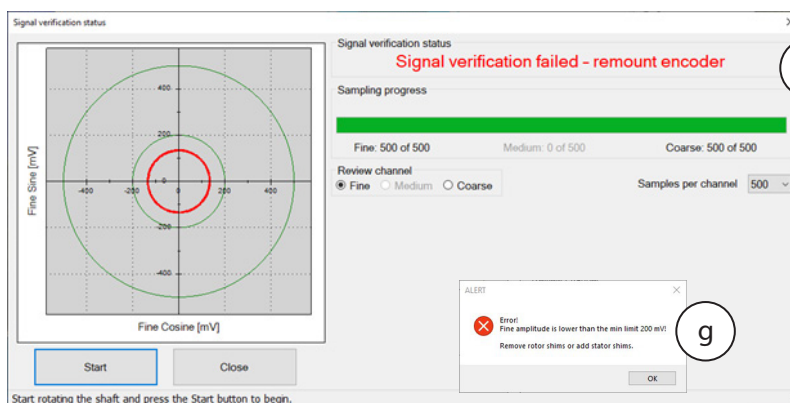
Signal verification status

400
200
-400
-200
0
200
400
-200
-400

Fine Sine [mV]

Fine Cosine [mV]

Start

Close

Start rotating the shaft and press the Start button to begin.

Signal verification status

Signal verification failed - remount encoder

Sampling progress

Fine: 500 of 500

Medium: 0 of 500

Coarse: 500 of 500

Review channel

Fine

Medium

Coarse

Samples per channel

500

ALERT

Error!
Fine amplitude is lower than the min limit 200 mV!

Remove rotor shims or add stator shims.

OK

g